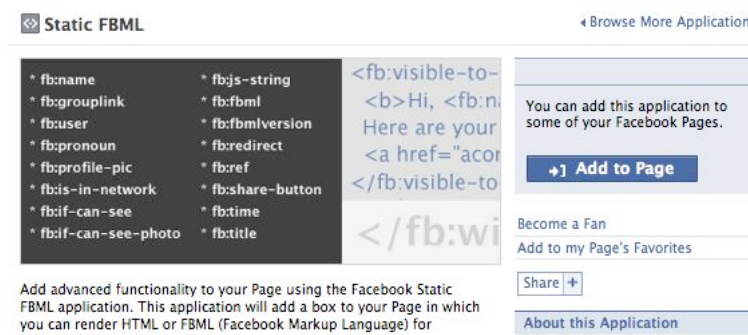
Static FBML

◂ Browse More Application

* fb:name
* fb:grouplink
* fb:user
* fb:pronoun
* fb:profile-pic
* fb:is-in-network
* fb:if-can-see
* fb:if-can-see-photo

* fb:js-string
* fb:fbml
* fb:fbmlversion
* fb:redirect
* fb:ref
* fb:share-button
* fb:time
* fb:title

<fb:visible-to-
<b>Hi, <fb:n
Here are your
<a href="acor
</fb:visible-to
</fb:wi

You can add this application to some of your Facebook Pages.

Add to Page

Become a Fan
Add to my Page's Favorites

Share +

About this Application

Add advanced functionality to your Page using the Facebook Static FBML application. This application will add a box to your Page in which you can render HTML or FBML (Facebook Markup Language) for